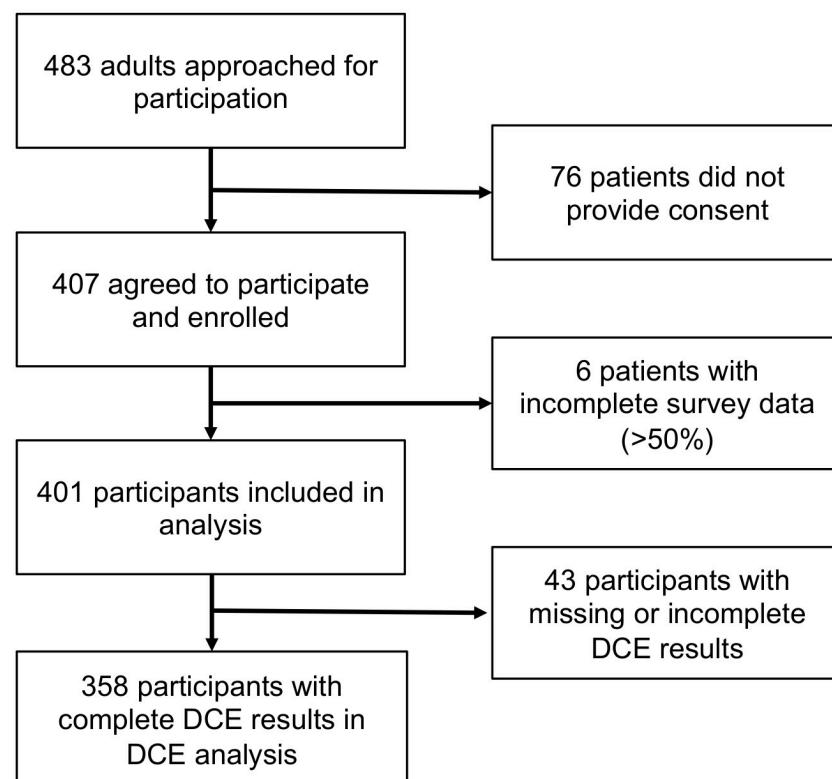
483 adults approached for participation

76 patients did not provide consent

407 agreed to participate and enrolled

6 patients with incomplete survey data (>50%)

401 participants included in analysis

43 participants with missing or incomplete DCE results

358 participants with complete DCE results in DCE analysis